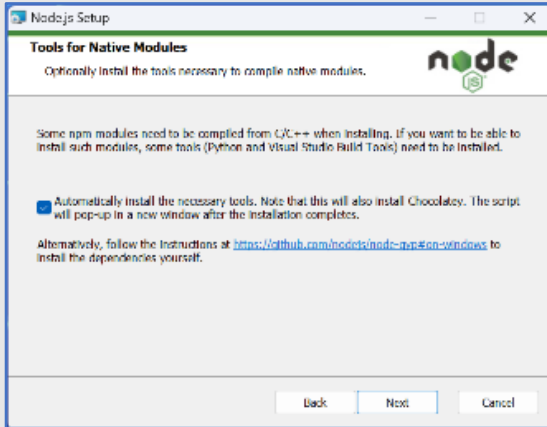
Node.js Setup

Tools for Native Modules

Optionally install the tools necessary to compile native modules.

node JS

Some npm modules need to be compiled from C/C++ when installing. If you want to be able to install such modules, some tools (Python and Visual Studio Build Tools) need to be installed.

Automatically install the necessary tools. Note that this will also install Chocolatey. The script will pop-up in a new window after the installation completes.

Alternatively, follow the instructions at https://github.com/nodejs/node-gyp#on-windows to install the dependencies yourself.

Back Next Cancel